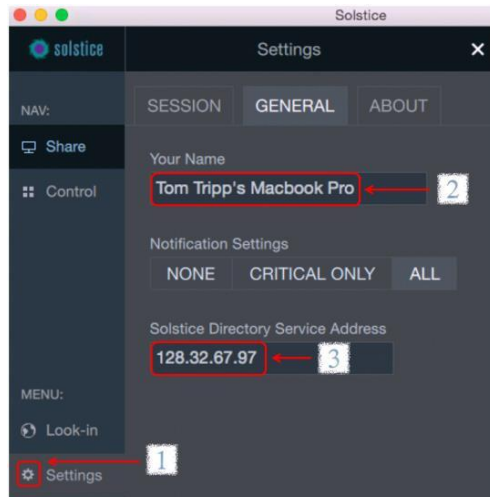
Solstice

solstice

Settings

×

NAV:

Share

Control

MENU:

Look-in

Settings

SESSION GENERAL ABOUT

Your Name

Tom Tripp's Macbook Pro

2

Notification Settings

NONE CRITICAL ONLY ALL

Solstice Directory Service Address

128.32.67.97

3

1